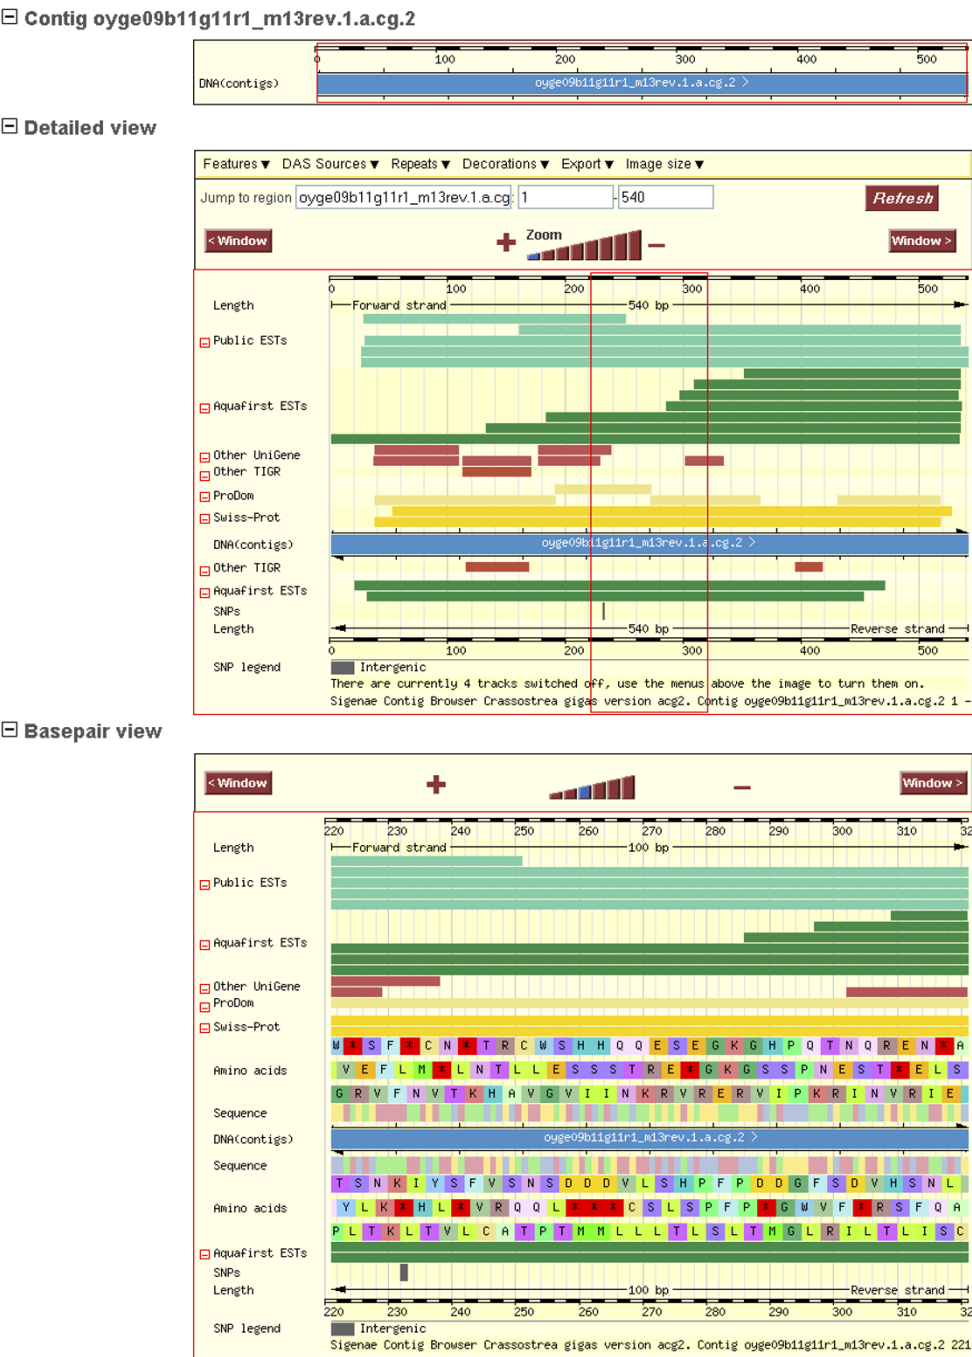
Contig oyge09b11g11r1_m13rev.1.a.cg.2

DNA(contigs) 0 100 200 300 400 500
oyge09b11g11r1_m13rev.1.a.cg.2 >

Detailed view

Features ▾ DAS Sources ▾ Repeats ▾ Decorations ▾ Export ▾ Image size ▾

Jump to region oyge09b11g11r1_m13rev.1.a.cg 1 - 540 Refresh

< Window Zoom Window >

0 100 200 300 400 500
Length Forward strand 540 bp
Public ESTs
Aquafirst ESTs
Other UniGene
Other TIGR
ProDom
Swiss-Prot
DNA(contigs) oyge09b11g11r1_m13rev.1.a.cg.2 >
Other TIGR
Aquafirst ESTs
SNPs
Length 540 bp Reverse strand
0 100 200 300 400 500
SNP legend Intergenic
There are currently 4 tracks switched off, use the menus above the image to turn them on.
Sigenae Contig Browser Crassostrea gigas version acg2. Contig oyge09b11g11r1_m13rev.1.a.cg.2 1 -

Basepair view

< Window Window >

220 230 240 250 260 270 280 290 300 310 32
Length Forward strand 100 bp
Public ESTs
Aquafirst ESTs
Other UniGene
ProDom
Swiss-Prot
W * S F * C N * T R C W S H H Q Q E S E G K G H P Q T N Q R E N * A
Amino acids V E F L M * L N T L L E S S S T R E * G K G S S P N E S T * E L S
G R V F N V T K H A V G V I I N K R V R E R V I P K R I N V R I E
Sequence
DNA(contigs) oyge09b11g11r1_m13rev.1.a.cg.2 >
Sequence
T S N K I Y S F V S N S D D D V L S H P F P D D G F S D V H S N L
Amino acids Y L K * H L * V R Q Q L * * * C S L S P F P * G W V F * R S F Q A
P L T K L T V L C A T P T M M L L L T L S L T M G L R I L T L I S C
Aquafirst ESTs
SNPs
Length 100 bp Reverse strand
220 230 240 250 260 270 280 290 300 310 32
SNP legend Intergenic
Sigenae Contig Browser Crassostrea gigas version acg2. Contig oyge09b11g11r1_m13rev.1.a.cg.2 221